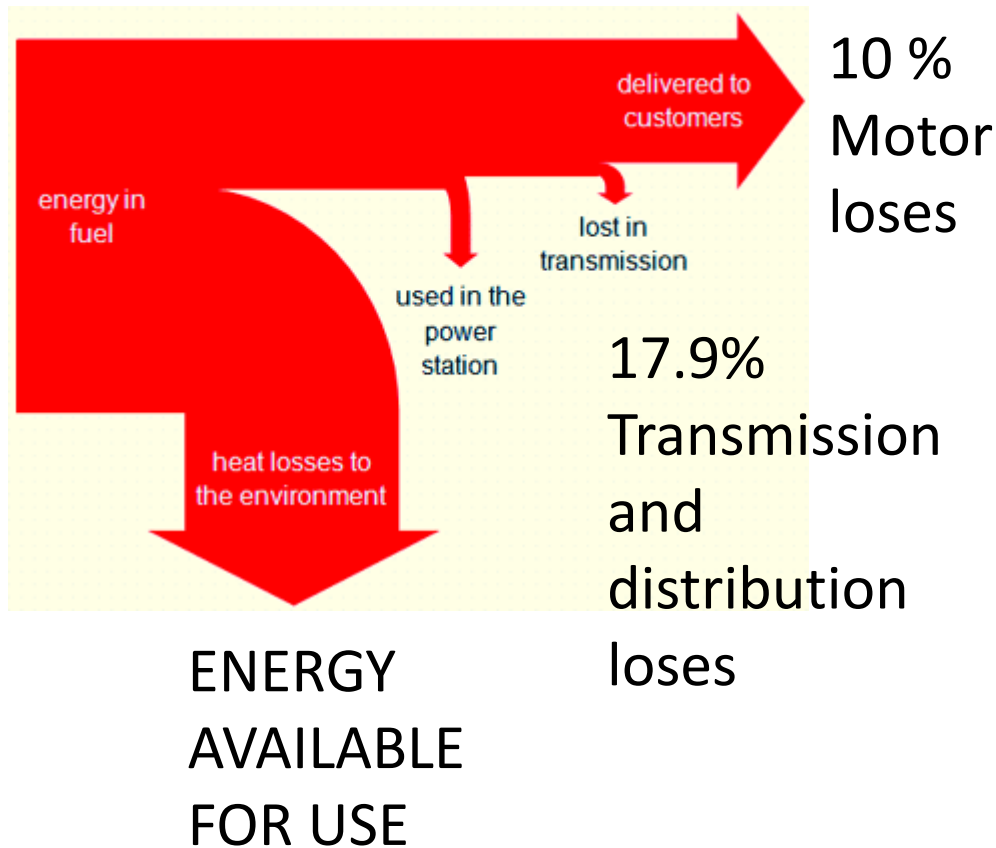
energy in fuel

delivered to customers

lost in transmission

used in the power station

heat losses to the environment

10 % Motor loses

17.9% Transmission and distribution loses

ENERGY AVAILABLE FOR USE